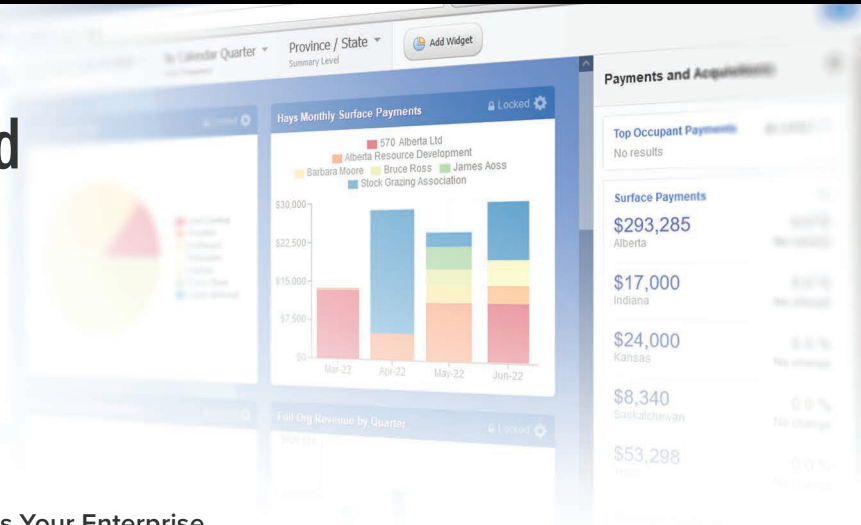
By Calendar Quarter
Province / State
Summary Level
Add Widget

d

Hays Monthly Surface Payments
Locked

570 Alberta Ltd
Alberta Resource Development
Barbara Moore
Bruce Ross
James Aoss
Stock Grazing Association

$30,000
$22,500
$15,000
$7,500
$0
Mar-22
Apr-22
May-22
Jun-22

Payments and Acqui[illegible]

Top Occupant Payments
No results

Surface Payments
$293,285
Alberta
$17,000
Indiana
$24,000
Kansas
$8,340
Saskatchewan
$53,298

0.0 %
No change
0.0 %
No change

Full Org Revenue by Quarter
Locked

s Your Enterprise